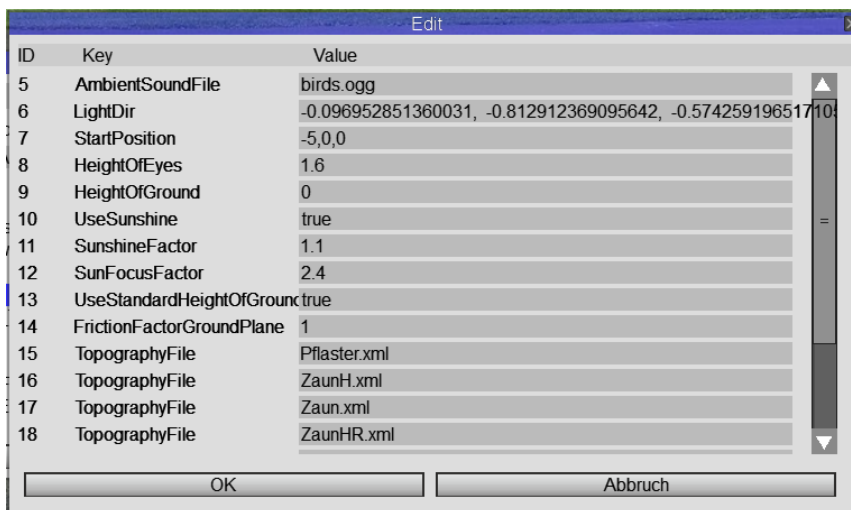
Edit

| ID | Key | Value |
|---|---|---|
| 5 | AmbientSoundFile | birds.ogg |
| 6 | LightDir | -0.096952851360031, -0.812912369095642, -0.574259196517105 |
| 7 | StartPosition | -5,0,0 |
| 8 | HeightOfEyes | 1.6 |
| 9 | HeightOfGround | 0 |
| 10 | UseSunshine | true |
| 11 | SunshineFactor | 1.1 |
| 12 | SunFocusFactor | 2.4 |
| 13 | UseStandardHeightOfGround | true |
| 14 | FrictionFactorGroundPlane | 1 |
| 15 | TopographyFile | Pflaster.xml |
| 16 | TopographyFile | ZaunH.xml |
| 17 | TopographyFile | Zaun.xml |
| 18 | TopographyFile | ZaunHR.xml |

OK

Abbruch